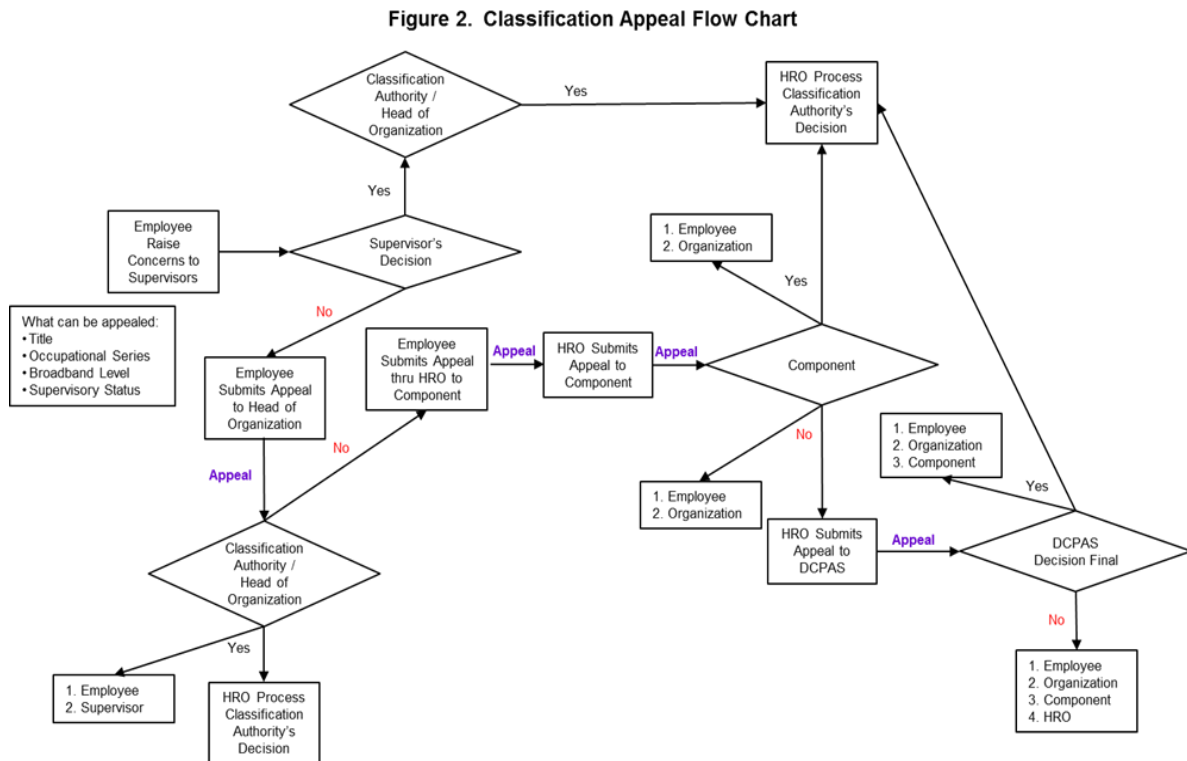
Figure 2. Classification Appeal Flow Chart

Classification Authority / Head of Organization

Yes

HRO Process Classification Authority's Decision

Yes

Employee Raise Concerns to Supervisors

Supervisor's Decision

1. Employee
2. Organization

Yes

What can be appealed:
• Title
• Occupational Series
• Broadband Level
• Supervisory Status

No

Employee Submits Appeal to Head of Organization

Employee Submits Appeal thru HRO to Component

Appeal

HRO Submits Appeal to Component

Appeal

Component

No

Appeal

No

1. Employee
2. Organization
3. Component

1. Employee
2. Organization

Yes

Classification Authority / Head of Organization

HRO Submits Appeal to DCPAS

Appeal

DCPAS Decision Final

No

Yes

1. Employee
2. Supervisor

HRO Process Classification Authority's Decision

1. Employee
2. Organization
3. Component
4. HRO